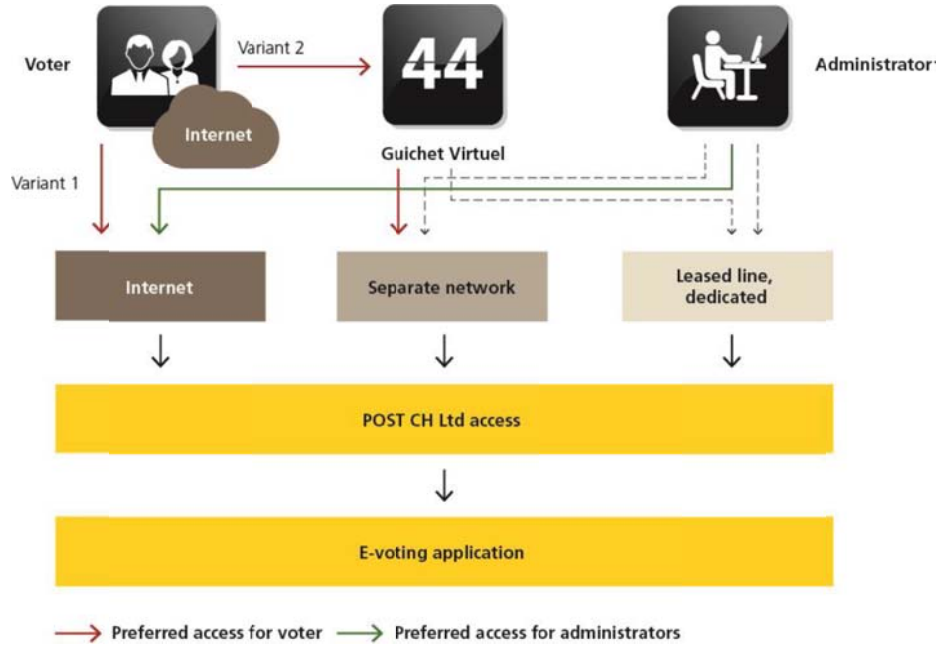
Voter

Variant 2

44

Administrator

Internet

Guichet Virtuel

Variant 1

Internet

Separate network

Leased line, dedicated

POST CH Ltd access

E-voting application

Preferred access for voter

Preferred access for administrators